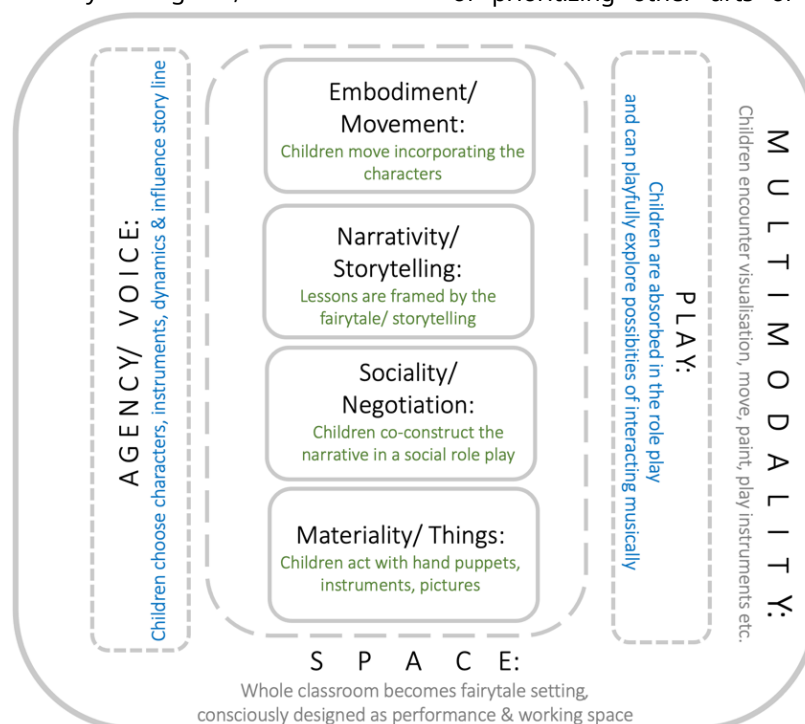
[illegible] prioritizing other arts or

AGENCY/ VOICE:
Children choose characters, instruments, dynamics & influence story line

Embodiment/ Movement:
Children move incorporating the characters

Narrativity/ Storytelling:
Lessons are framed by the fairytale/ storytelling

Sociality/ Negotiation:
Children co-construct the narrative in a social role play

Materiality/ Things:
Children act with hand puppets, instruments, pictures

PLAY:
Children are absorbed in the role play and can playfully explore possibites of interacting musically

MULTIMODALITY:
Children encounter visualisation, move, paint, play instruments etc.

SPACE:
Whole classroom becomes fairytale setting, consciously designed as performance & working space